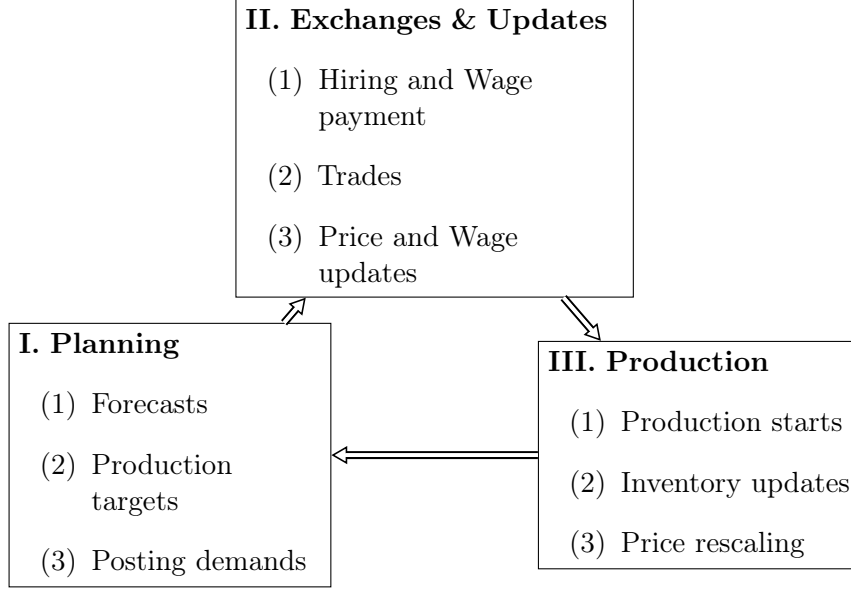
II. Exchanges & Updates

(1) Hiring and Wage payment

(2) Trades

(3) Price and Wage updates

I. Planning

(1) Forecasts

(2) Production targets

(3) Posting demands

III. Production

(1) Production starts

(2) Inventory updates

(3) Price rescaling